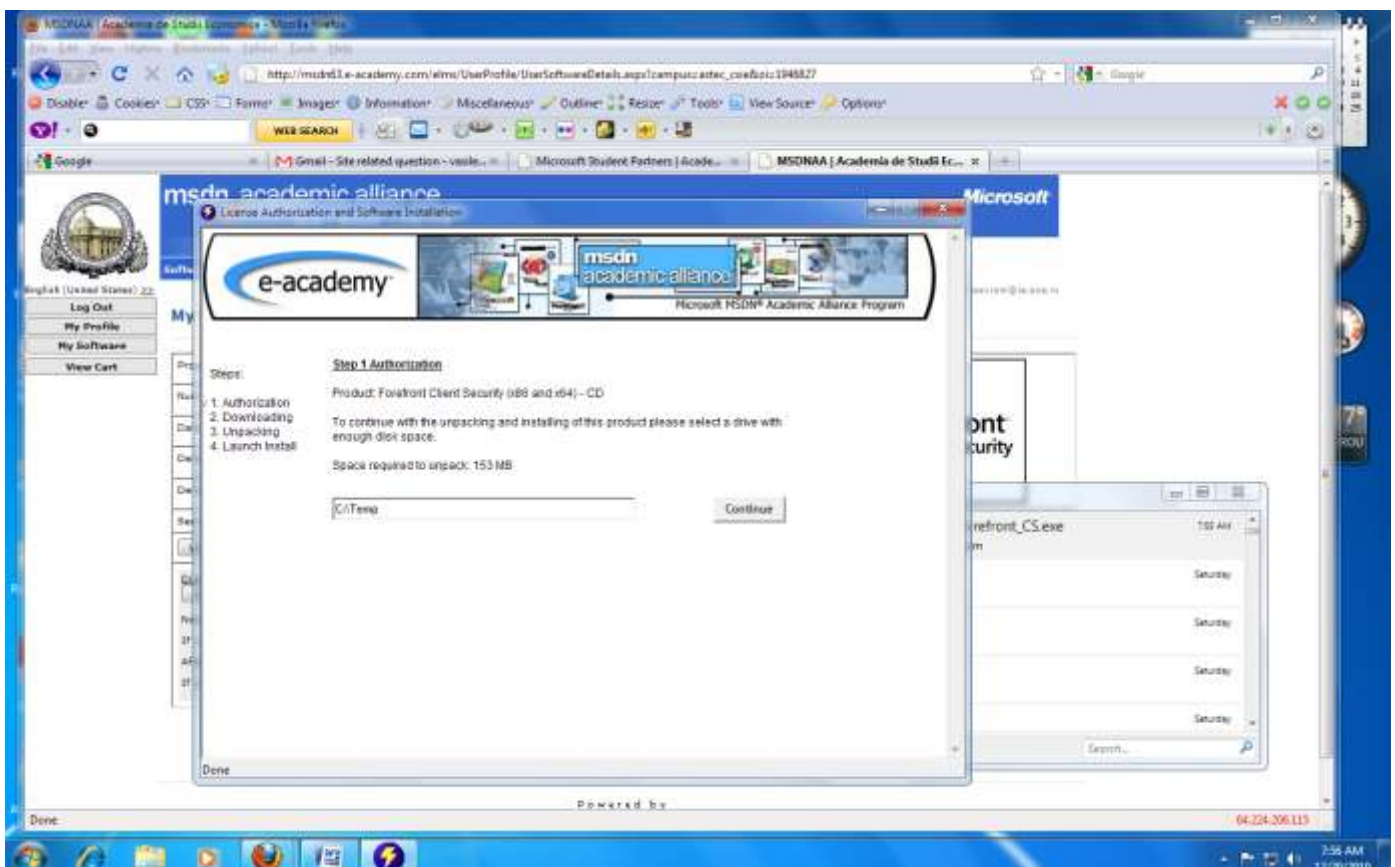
MSDNAA | Academia de Studii Economice - Mozilla Firefox

http://msdn63.e-academy.com/elms/UserProfile/UserSoftwareDetails.aspx?campus=astec_ro&oiis=1946827

Disable Cookies CSS Forms Images Information Miscellaneous Outline Resize Tools View Source Options

WEB SEARCH

Google | Gmail - Site related question - vasile... | Microsoft Student Partners | Acade... | MSDNAA | Academia de Studii Ec...

msdn academic alliance

Microsoft

English (United States)

Log Out
My Profile
My Software
View Cart

My

License Authorization and Software Installation

e-academy

msdn academic alliance

Microsoft MSDN® Academic Alliance Program

Steps:

1. Authorization
2. Downloading
3. Unpacking
4. Launch Install

Step 1 Authorization

Product: Forefront Client Security (x86 and x64) - CD

To continue with the unpacking and installing of this product please select a drive with enough disk space.

Space required to unpack: 153 MB

C:\Temp

Continue

Done

ont
curity

refront_CS.exe
7:55 AM
Saturday
Saturday
Saturday
Saturday

Search...

Powered by

Done

84.224.206.113

7:56 AM